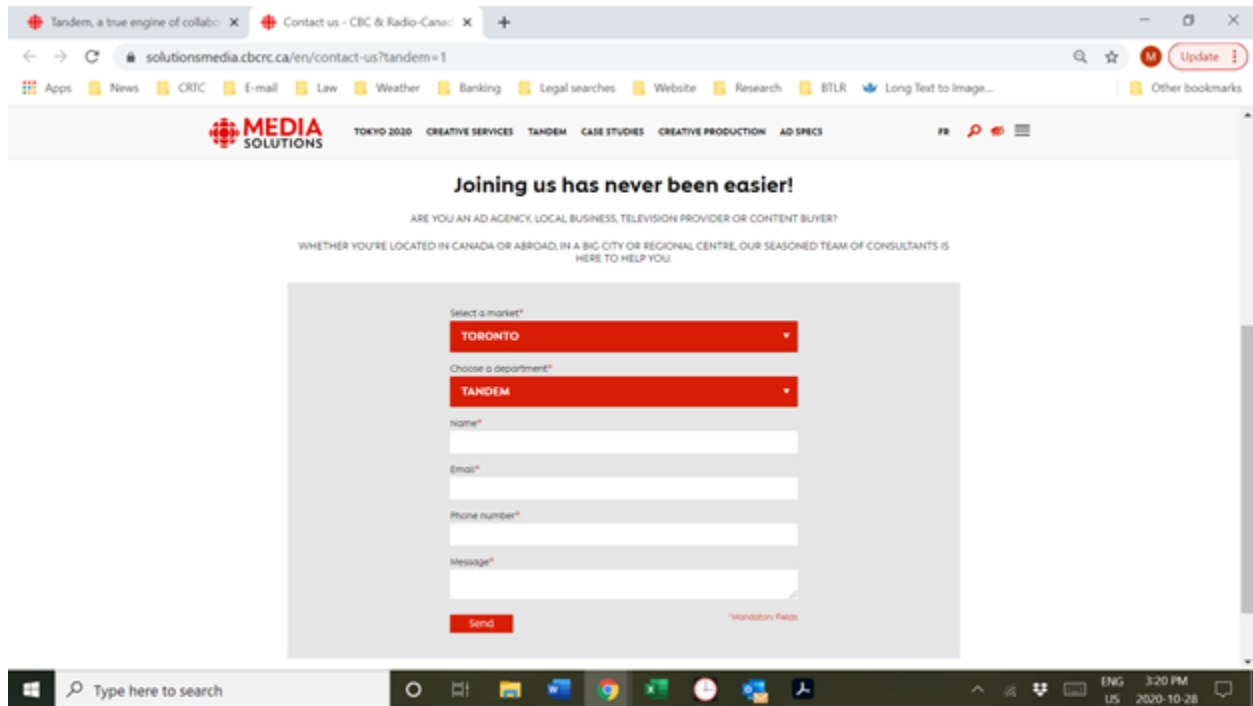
Tandem, a true engine of collabo ×
Contact us - CBC & Radio-Canad ×
+

solutionsmedia.cbcrc.ca/en/contact-us?tandem=1

M Update

Apps News CRTC E-mail Law Weather Banking Legal searches Website Research BTLR Long Text to Image... Other bookmarks

MEDIA SOLUTIONS

TOKYO 2020 CREATIVE SERVICES TANDEM CASE STUDIES CREATIVE PRODUCTION AD SPECS FR

Joining us has never been easier!

ARE YOU AN AD AGENCY, LOCAL BUSINESS, TELEVISION PROVIDER OR CONTENT BUYER?

WHETHER YOU'RE LOCATED IN CANADA OR ABROAD, IN A BIG CITY OR REGIONAL CENTRE, OUR SEASONED TEAM OF CONSULTANTS IS HERE TO HELP YOU.

Select a market*
TORONTO

Choose a department*
TANDEM

Name*

Email*

Phone number*

Message*

Send

*Mandatory Fields

Type here to search

ENG US 3:20 PM 2020-10-28